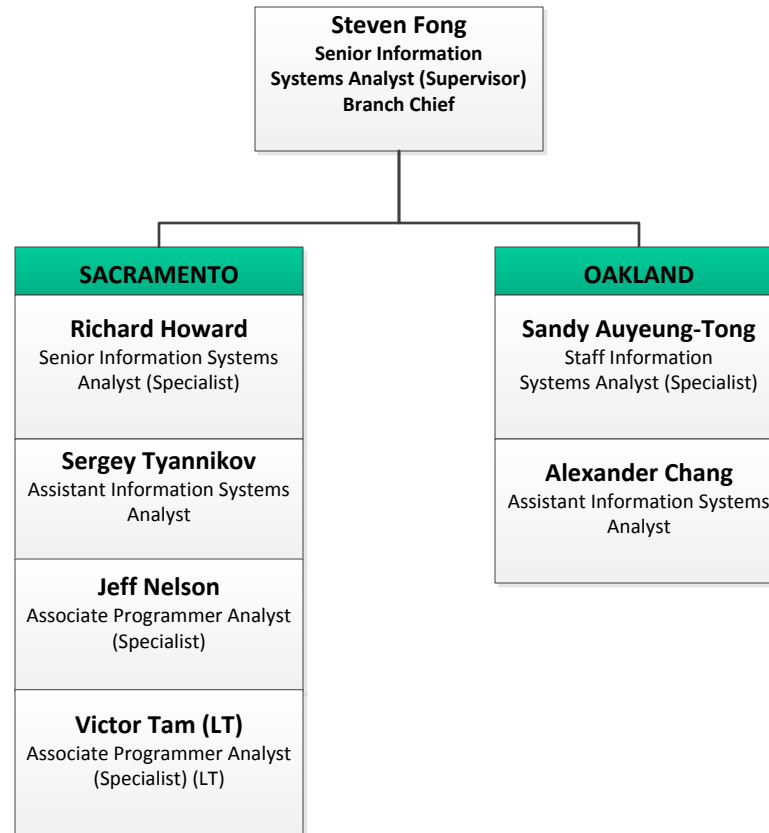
Steven Fong
Senior Information Systems Analyst (Supervisor)
Branch Chief

SACRAMENTO

Richard Howard
Senior Information Systems Analyst (Specialist)

Sergey Tyannikov
Assistant Information Systems Analyst

Jeff Nelson
Associate Programmer Analyst (Specialist)

Victor Tam (LT)
Associate Programmer Analyst (Specialist) (LT)

OAKLAND

Sandy Auyeung-Tong
Staff Information Systems Analyst (Specialist)

Alexander Chang
Assistant Information Systems Analyst